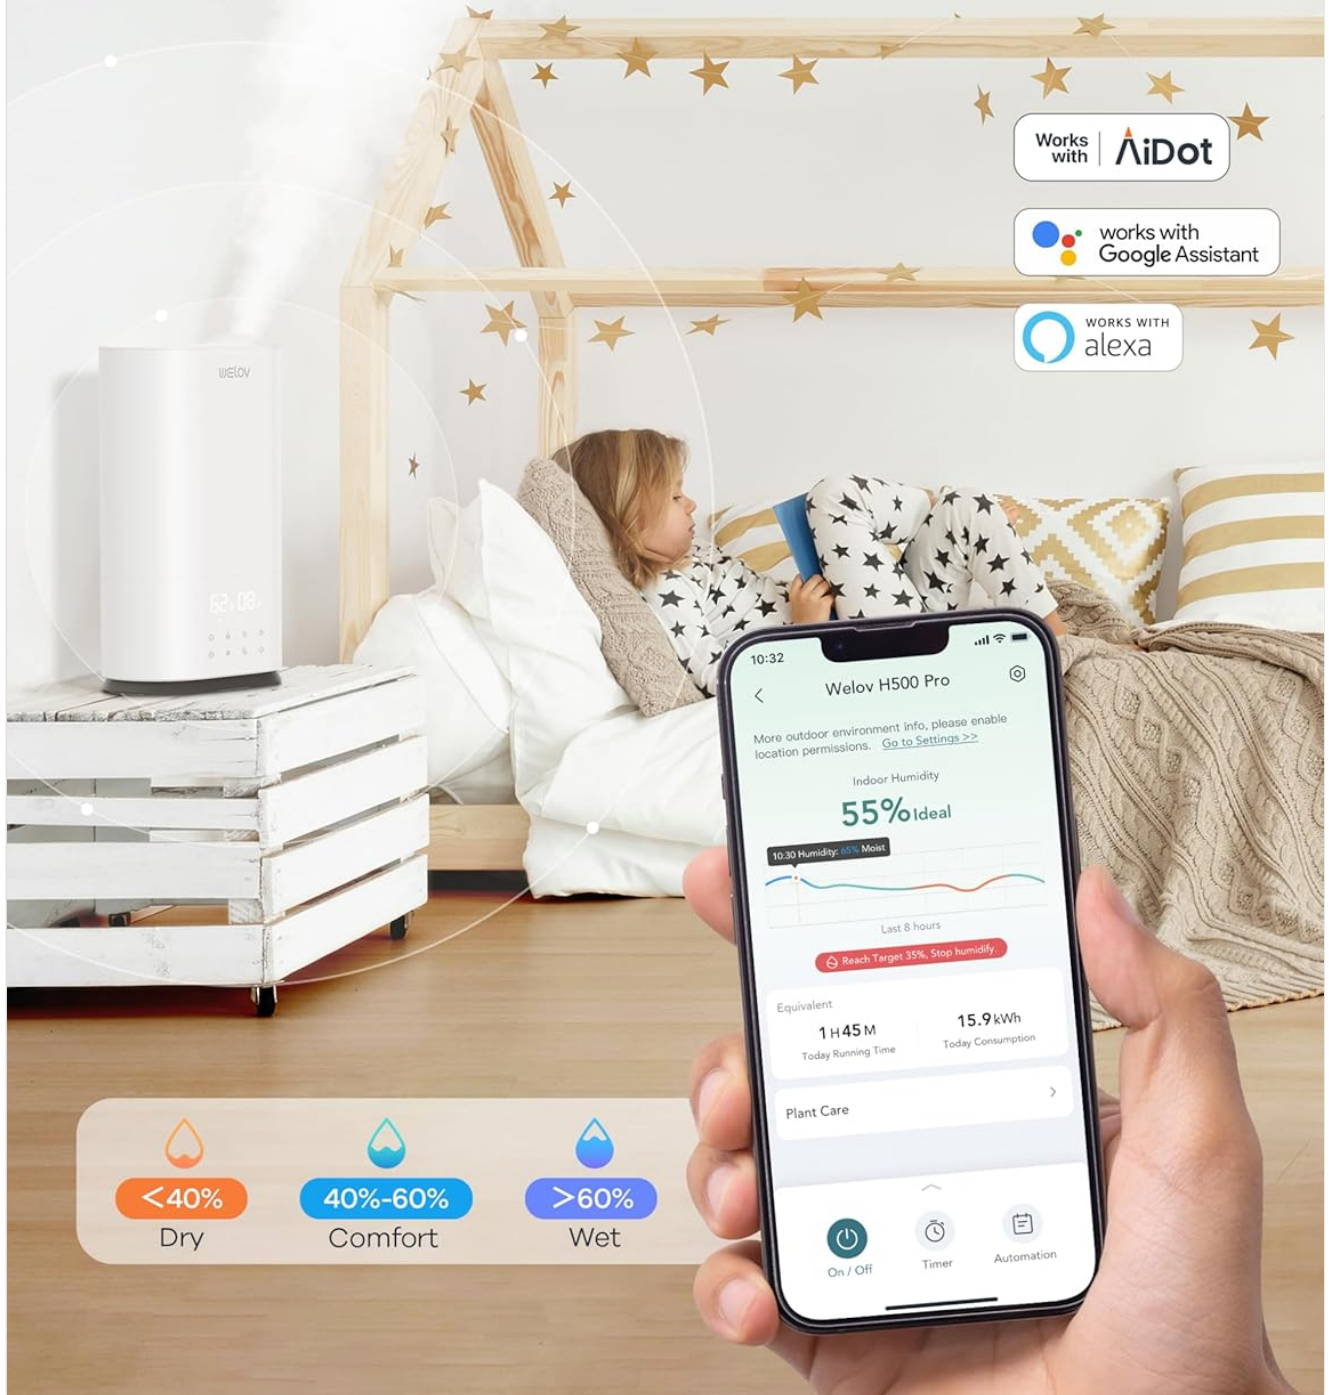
Works with AiDot

works with Google Assistant

WORKS WITH alexa

WELOV

62 08

10:32

Welov H500 Pro

More outdoor environment info, please enable location permissions. Go to Settings >>

Indoor Humidity

55% Ideal

10:30 Humidity: 65% Moist

Last 8 hours

Reach Target 35%, Stop humidify.

Equivalent

1 H 45 M
Today Running Time

15.9 kWh
Today Consumption

Plant Care

On / Off

Timer

Automation

<40%
Dry

40%-60%
Comfort

>60%
Wet